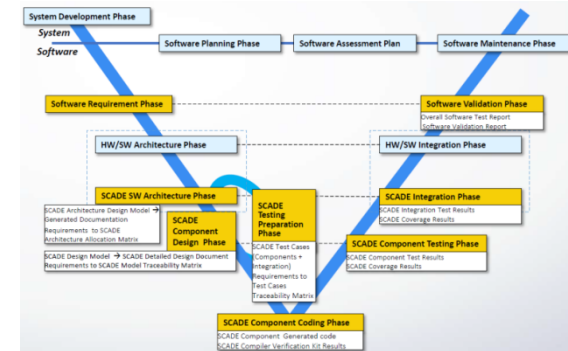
System Development Phase

System

Software

Software Planning Phase

Software Assessment Plan

Software Maintenance Phase

Software Requirement Phase

Software Validation Phase

Overall Software Test Report
Software Validation Report

HW/SW Architecture Phase

HW/SW Integration Phase

SCADE SW Architecture Phase

SCADE Architecture Design Model → Generated Documentation
Requirements to SCADE Architecture Allocation Matrix

SCADE Component Design Phase

SCADE Design Model → SCADE Detailed Design Document
Requirements to SCADE Model Traceability Matrix

SCADE Testing Preparation Phase

SCADE Test Cases (Components + Integration)
Requirements to Test Cases Traceability Matrix

SCADE Integration Phase

SCADE Integration Test Results
SCADE Coverage Results

SCADE Component Testing Phase

SCADE Component Test Results
SCADE Coverage Results

SCADE Component Coding Phase

SCADE Component Generated code
SCADE Compiler Verification Kit Results